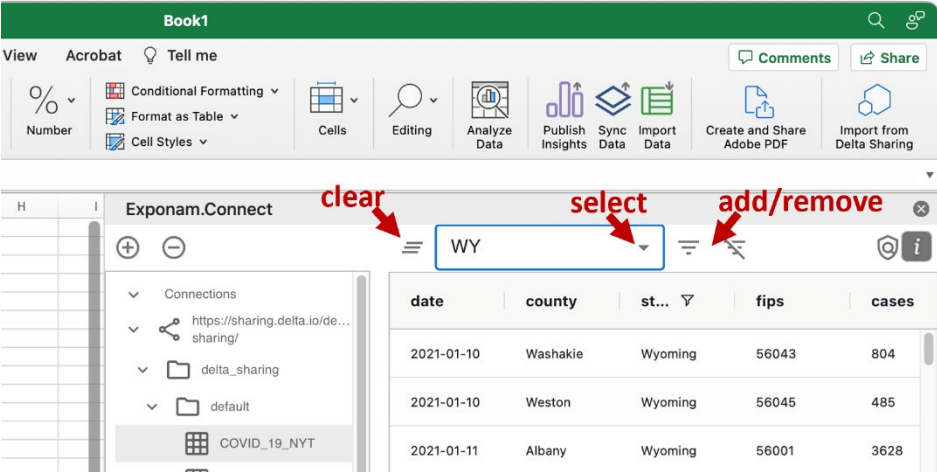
Book1

View Acrobat Tell me

Comments Share

Number

Conditional Formatting

Format as Table

Cell Styles

Cells

Editing

Analyze Data

Publish Insights

Sync Data

Import Data

Create and Share Adobe PDF

Import from Delta Sharing

H I

Exponam.Connect

clear

select

add/remove

WY

Connections

https://sharing.delta.io/de... sharing/

delta_sharing

default

COVID_19_NYT

| date | county | st... | fips | cases |
|---|---|---|---|---|
| 2021-01-10 | Washakie | Wyoming | 56043 | 804 |
| 2021-01-10 | Weston | Wyoming | 56045 | 485 |
| 2021-01-11 | Albany | Wyoming | 56001 | 3628 |